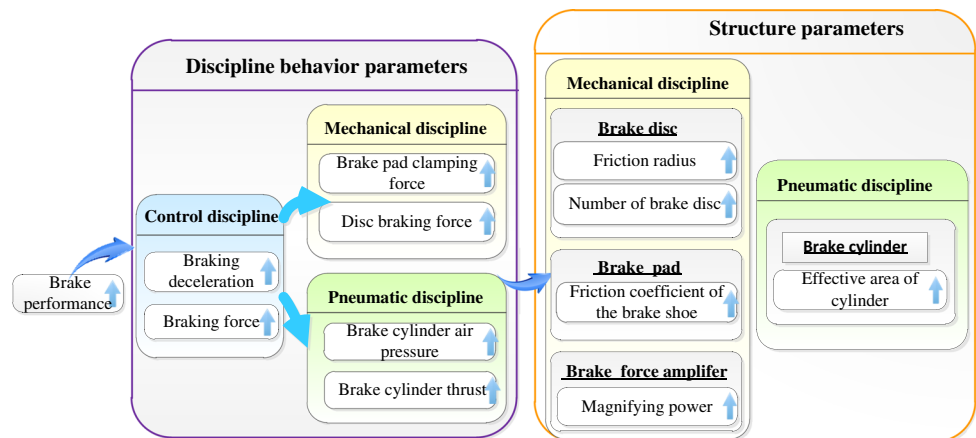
Brake performance

Discipline behavior parameters

Control discipline

Braking deceleration

Braking force

Mechanical discipline

Brake pad clamping force

Disc braking force

Pneumatic discipline

Brake cylinder air pressure

Brake cylinder thrust

Structure parameters

Mechanical discipline

Brake disc

Friction radius

Number of brake disc

Brake pad

Friction coefficient of the brake shoe

Brake force amplifer

Magnifying power

Pneumatic discipline

Brake cylinder

Effective area of cylinder